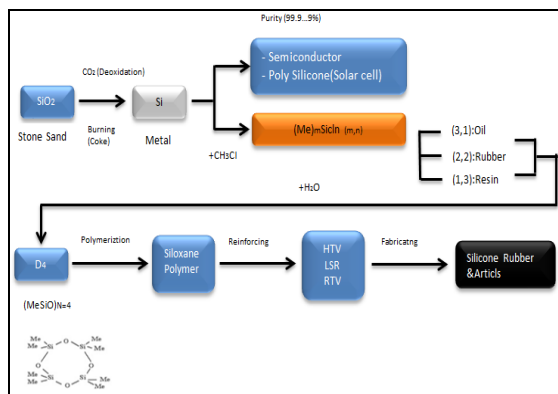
Purity (99.9...9%)

$SiO_2$

Stone Sand

$CO_2$ (Deoxidation)

Burning (Coke)

SI

Metal

- Semiconductor
- Poly Silicone(Solar cell)

+$CH_3Cl$

$(Me)_mSiCl_n$ (m,n)

(3,1):Oil

(2,2):Rubber

(1,3):Resin

+$H_2O$

D4

$(MeSiO)_{N=4}$

Polymeriztion

Siloxane Polymer

Reinforcing

HTV
LSR
RTV

Fabricatng

Silicone Rubber &Articls

Me Me Si O Si Me Me O O Si Me Me O Si Me Me